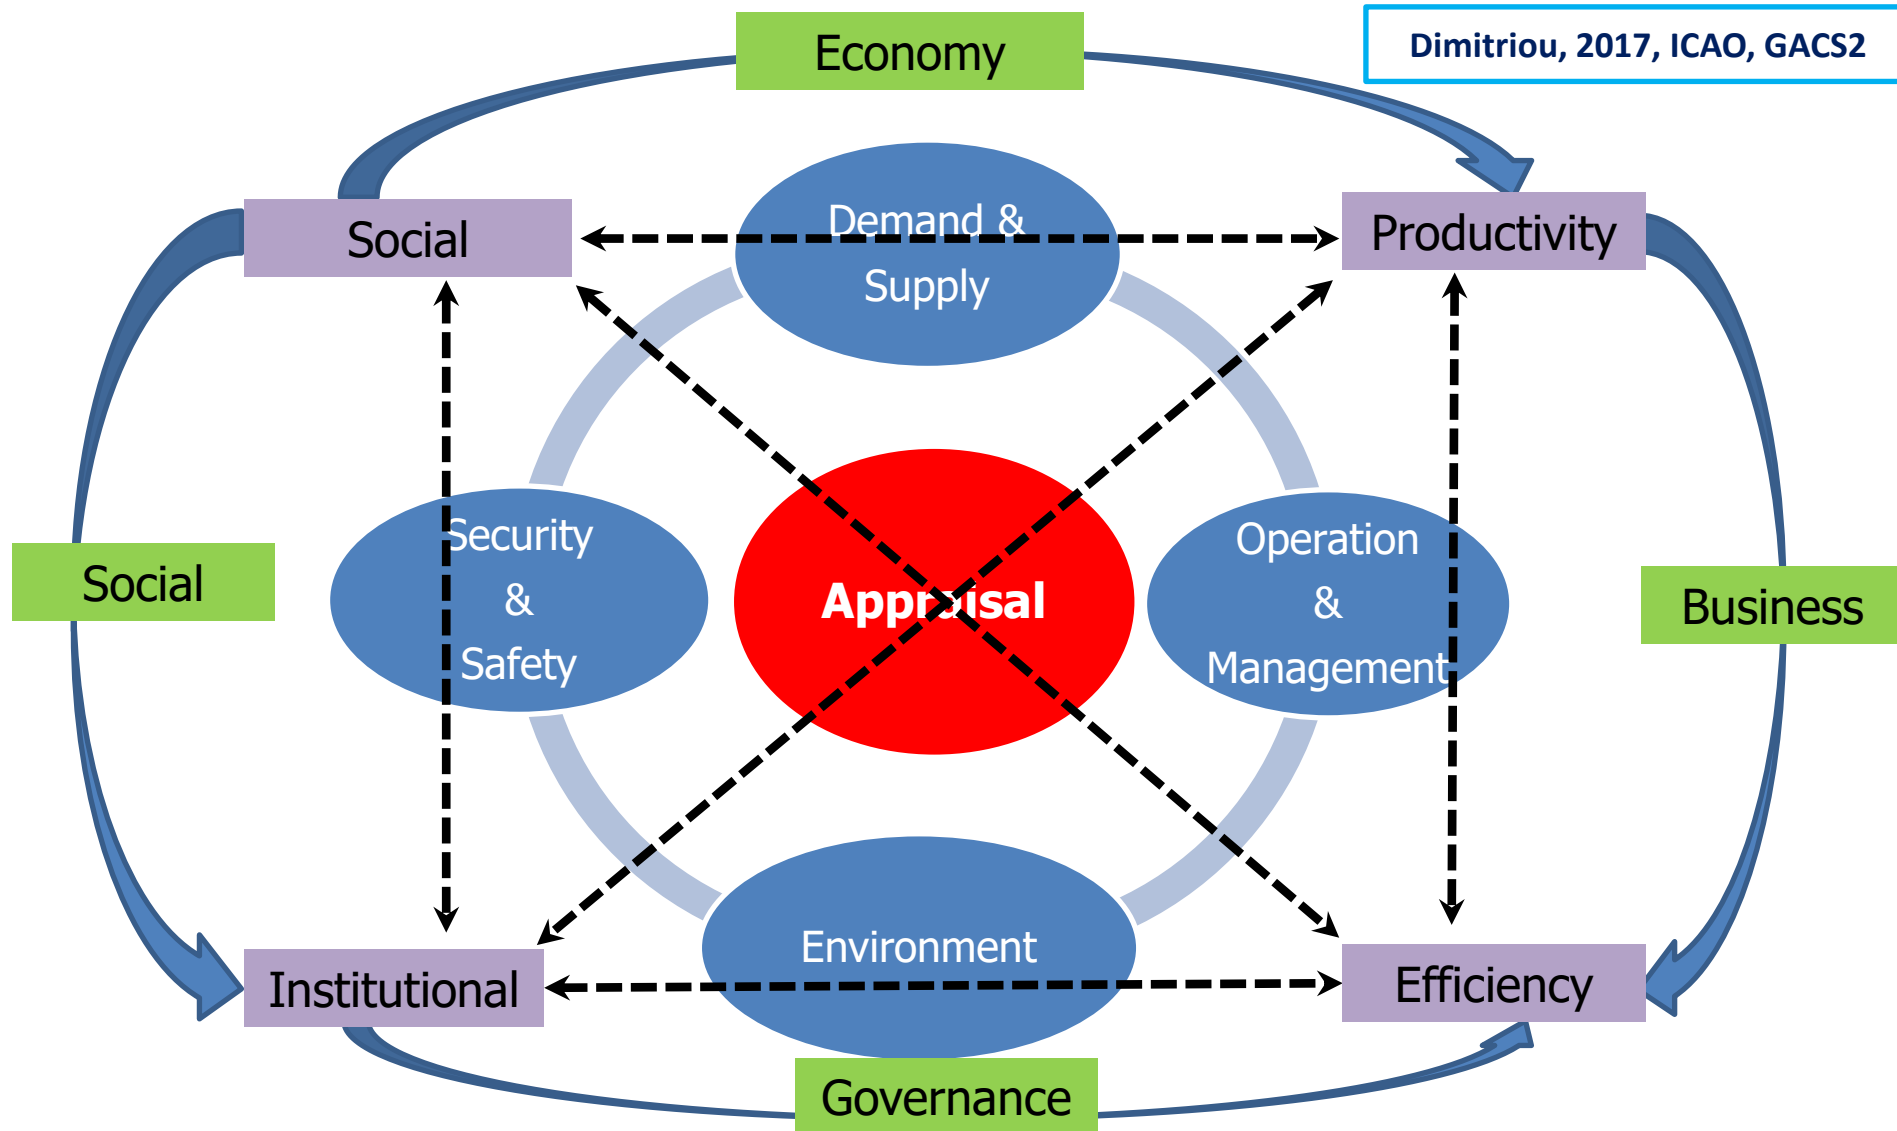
Economy

Dimitriou, 2017, ICAO, GACS2

Social

Demand & Supply

Productivity

Social

Security & Safety

Appraisal

Operation & Management

Business

Environment

Institutional

Efficiency

Governance